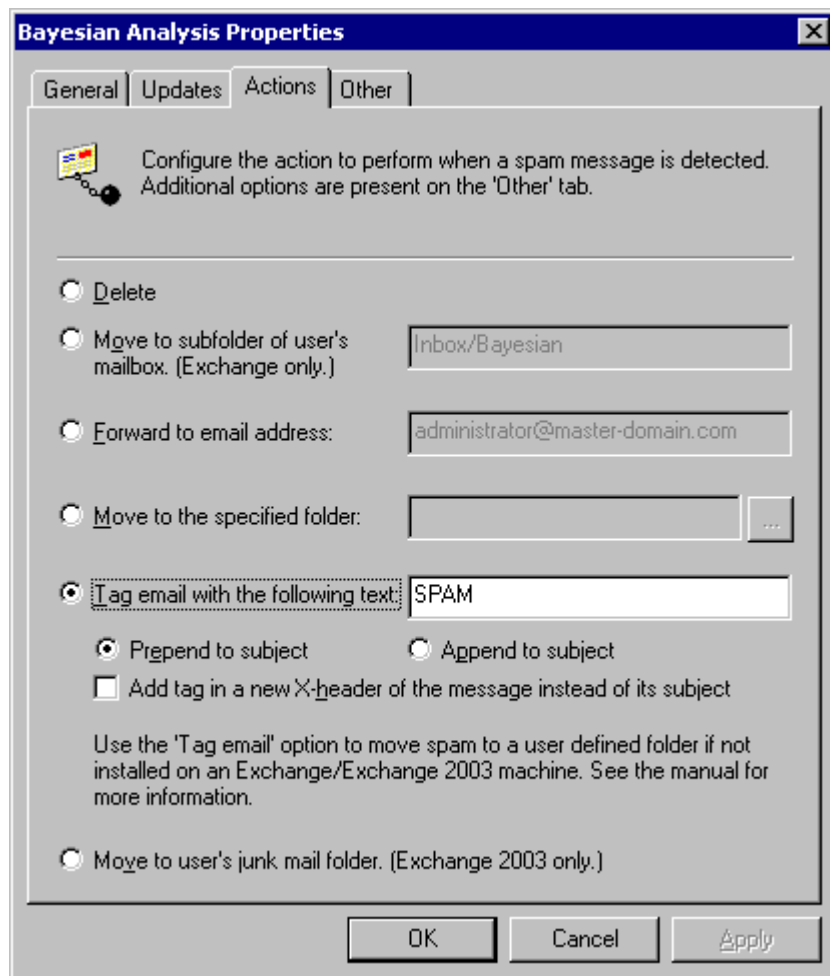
Bayesian Analysis Properties

General | Updates | Actions | Other

Configure the action to perform when a spam message is detected. Additional options are present on the 'Other' tab.

Delete

Move to subfolder of user's mailbox. (Exchange only.) Inbox/Bayesian

Forward to email address: administrator@master-domain.com

Move to the specified folder: ...

Tag email with the following text: SPAM

Prepend to subject

Append to subject

Add tag in a new X-header of the message instead of its subject

Use the 'Tag email' option to move spam to a user defined folder if not installed on an Exchange/Exchange 2003 machine. See the manual for more information.

Move to user's junk mail folder. (Exchange 2003 only.)

OK Cancel Apply